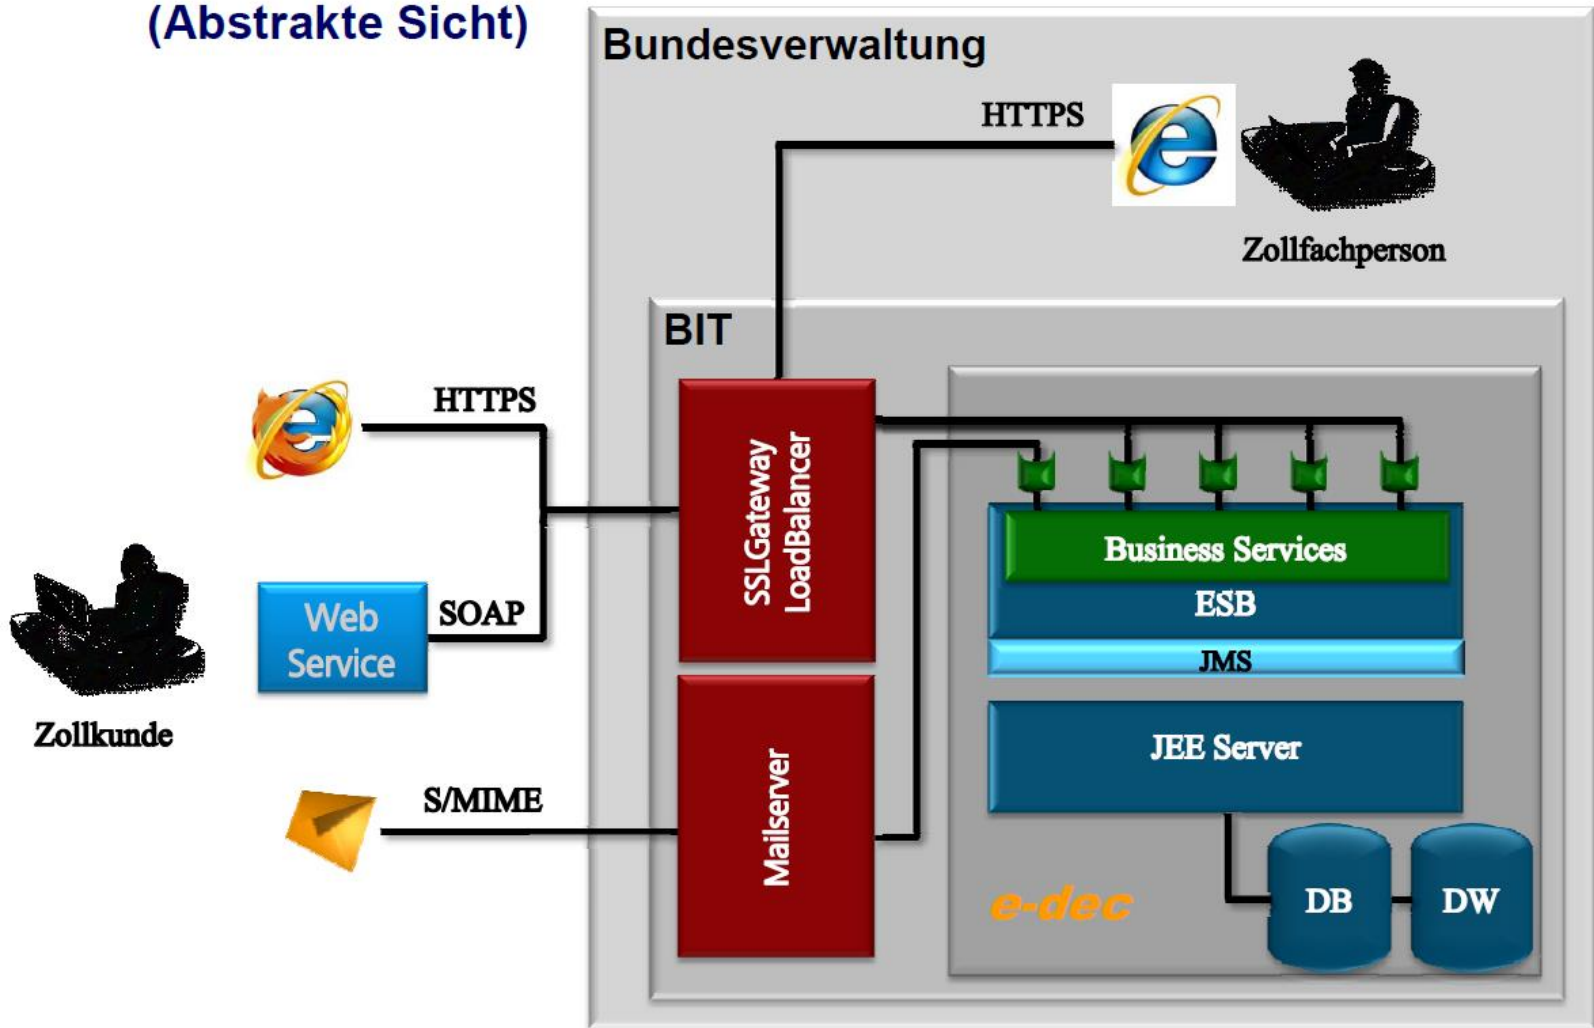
(Abstrakte Sicht)

Bundesverwaltung

HTTPS

Zollfachperson

BIT

HTTPS

SSLGateway LoadBalancer

Business Services

ESB

JMS

Web Service

SOAP

Zollkunde

JEE Server

S/MIME

Mailserver

e-dec

DB

DW